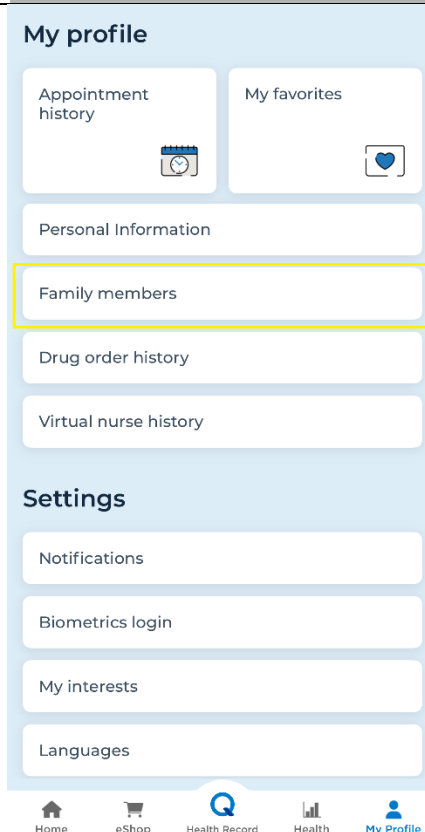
My profile

Appointment history

My favorites

Personal Information

Family members

Drug order history

Virtual nurse history

Settings

Notifications

Biometrics login

My interests

Languages

Home
eShop
Health Record
Health
My Profile